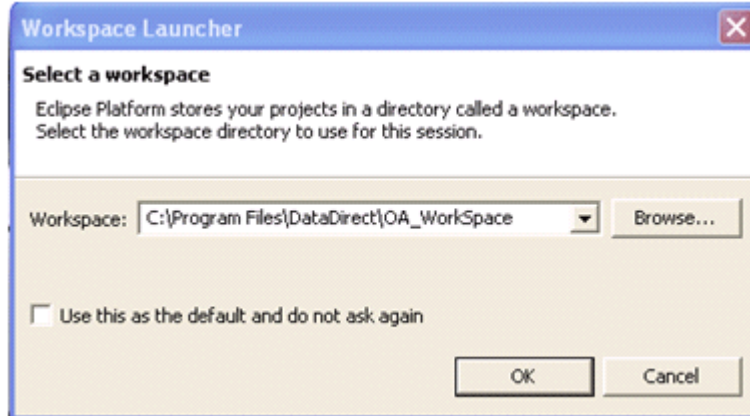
Workspace Launcher

Select a workspace

Eclipse Platform stores your projects in a directory called a workspace.
Select the workspace directory to use for this session.

Workspace: C:\Program Files\DataDirect\OA_WorkSpace

Browse...

Use this as the default and do not ask again

OK

Cancel